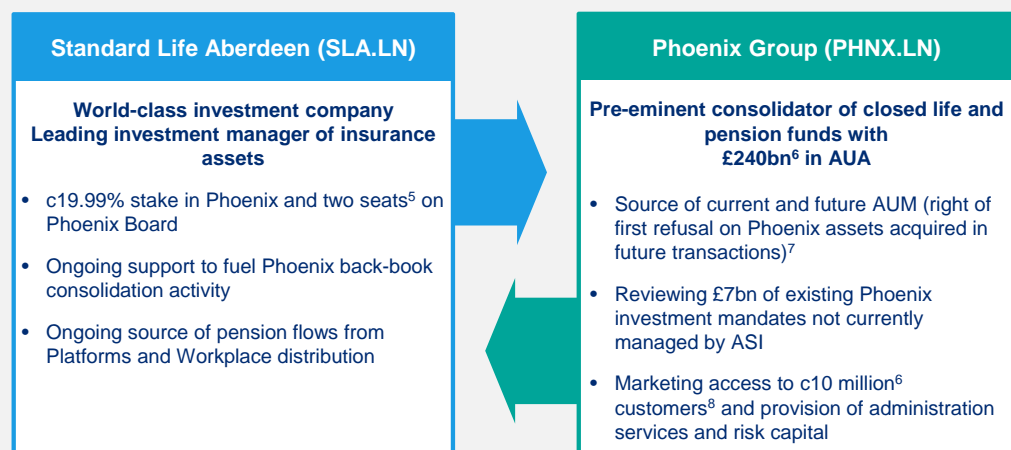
Standard Life Aberdeen (SLA.LN)

World-class investment company
Leading investment manager of insurance assets

- c19.99% stake in Phoenix and two seats$^5$ on Phoenix Board
- Ongoing support to fuel Phoenix back-book consolidation activity
- Ongoing source of pension flows from Platforms and Workplace distribution

Phoenix Group (PHNX.LN)

Pre-eminent consolidator of closed life and pension funds with £240bn$^6$ in AUA

- Source of current and future AUM (right of first refusal on Phoenix assets acquired in future transactions)$^7$
- Reviewing £7bn of existing Phoenix investment mandates not currently managed by ASI
- Marketing access to c10 million$^6$ customers$^8$ and provision of administration services and risk capital